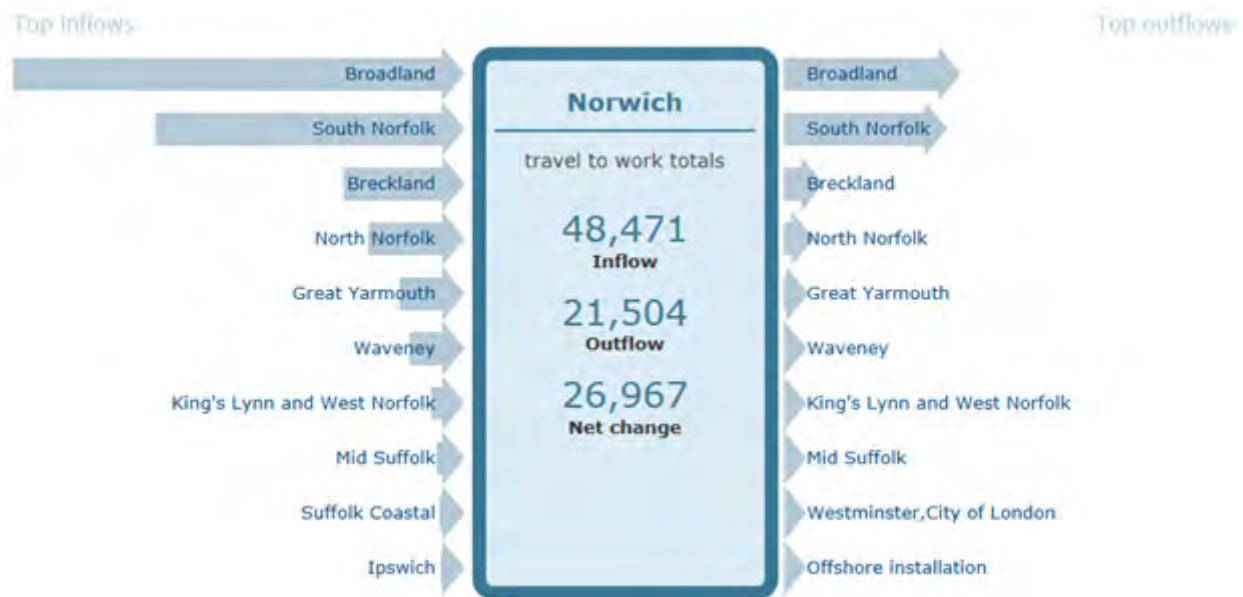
Top inflows

Top outflows

Broadland

South Norfolk

Breckland

North Norfolk

Great Yarmouth

Waveney

King's Lynn and West Norfolk

Mid Suffolk

Suffolk Coastal

Ipswich

Norwich

travel to work totals

48,471
Inflow

21,504
Outflow

26,967
Net change

Broadland

South Norfolk

Breckland

North Norfolk

Great Yarmouth

Waveney

King's Lynn and West Norfolk

Mid Suffolk

Westminster,City of London

Offshore installation